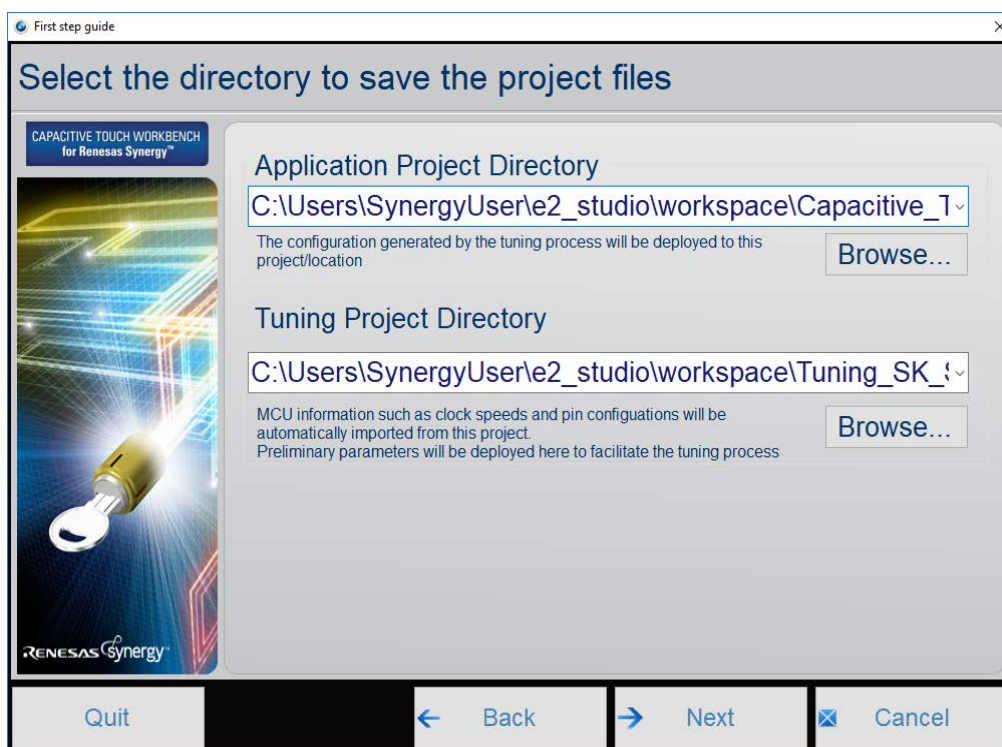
First step guide

×

Select the directory to save the project files

CAPACITIVE TOUCH WORKBENCH for Renesas Synergy™

Application Project Directory

C:\Users\SynergyUser\e2_studio\workspace\Capacitive_T

The configuration generated by the tuning process will be deployed to this project/location

Browse...

Tuning Project Directory

C:\Users\SynergyUser\e2_studio\workspace\Tuning_SK_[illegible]

MCU information such as clock speeds and pin configuations will be automatically imported from this project.
Preliminary parameters will be deployed here to facilitate the tuning process

Browse...

RENESAS Synergy

Quit

← Back

→ Next

Cancel